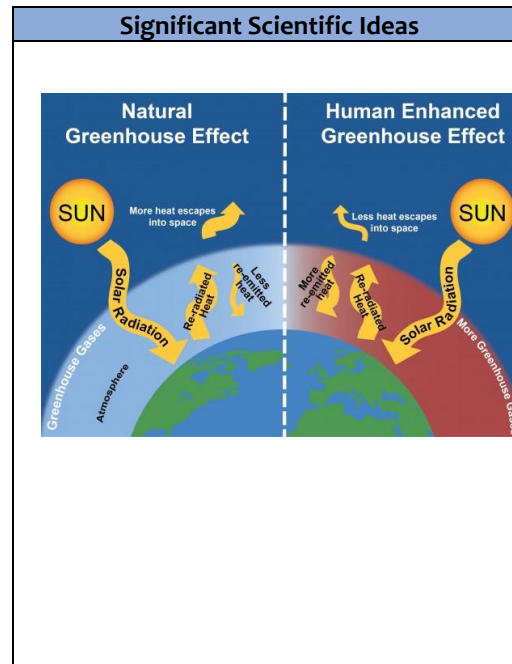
Significant Scientific Ideas

Natural Greenhouse Effect

Human Enhanced Greenhouse Effect

SUN

More heat escapes into space

Solar Radiation

Re-radiated Heat

Less re-emitted heat

Greenhouse Gases

Atmosphere

Less heat escapes into space

SUN

More re-emitted heat

Re-radiated Heat

Solar Radiation

More Greenhouse Gases